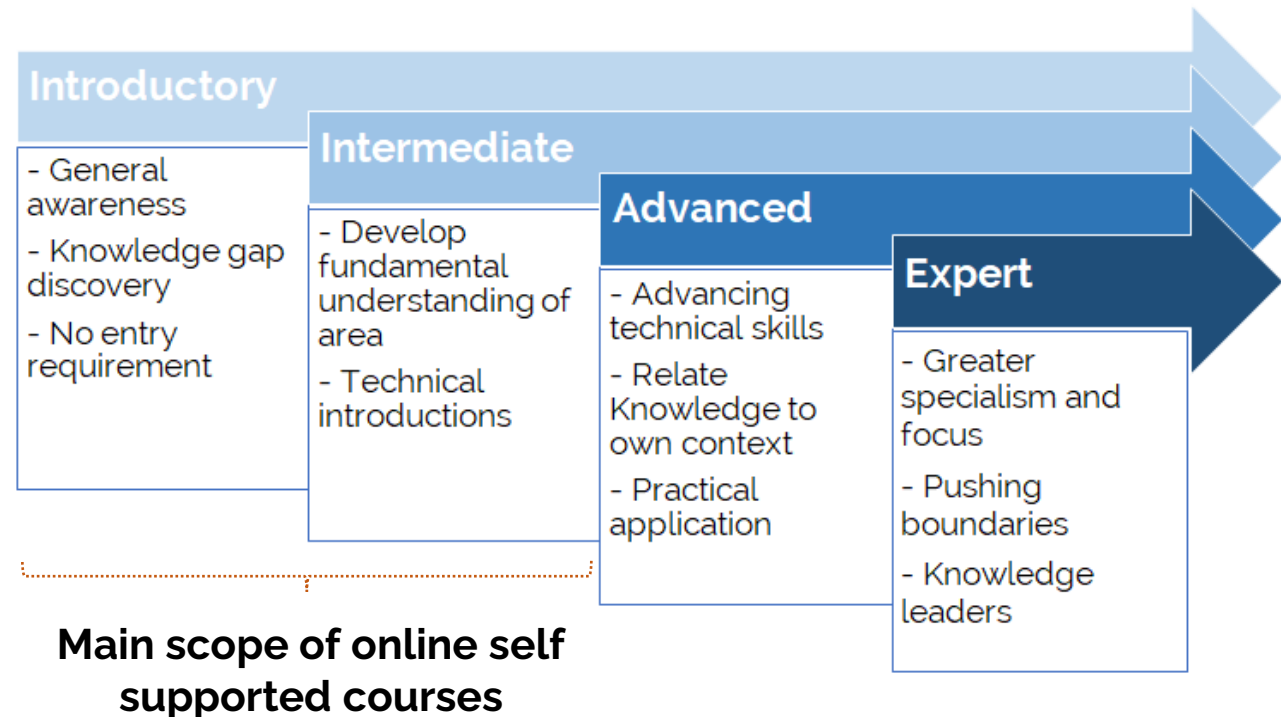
Introductory

- General awareness
- Knowledge gap discovery
- No entry requirement

Intermediate

- Develop fundamental understanding of area
- Technical introductions

Advanced

- Advancing technical skills
- Relate Knowledge to own context
- Practical application

Expert

- Greater specialism and focus
- Pushing boundaries
- Knowledge leaders

Main scope of online self supported courses